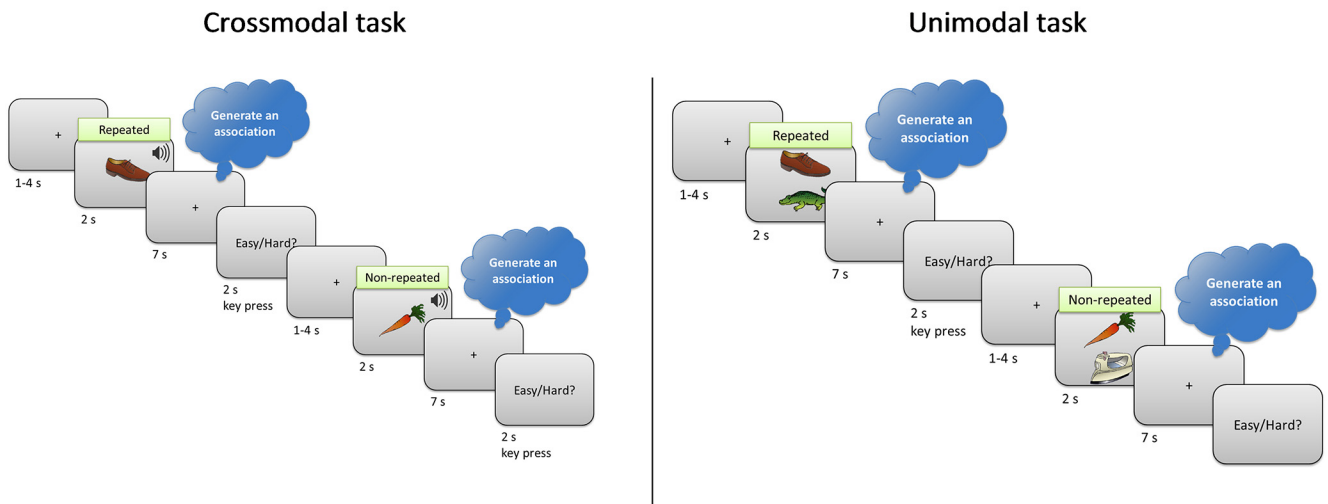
Crossmodal task

+

1-4 s

Repeated

Generate an association

2 s

+

7 s

Easy/Hard?

2 s
key press

+

1-4 s

Non-repeated

Generate an association

2 s

+

7 s

Easy/Hard?

2 s
key press

Unimodal task

+

1-4 s

Repeated

Generate an association

2 s

+

7 s

Easy/Hard?

2 s
key press

+

1-4 s

Non-repeated

Generate an association

2 s

+

7 s

Easy/Hard?